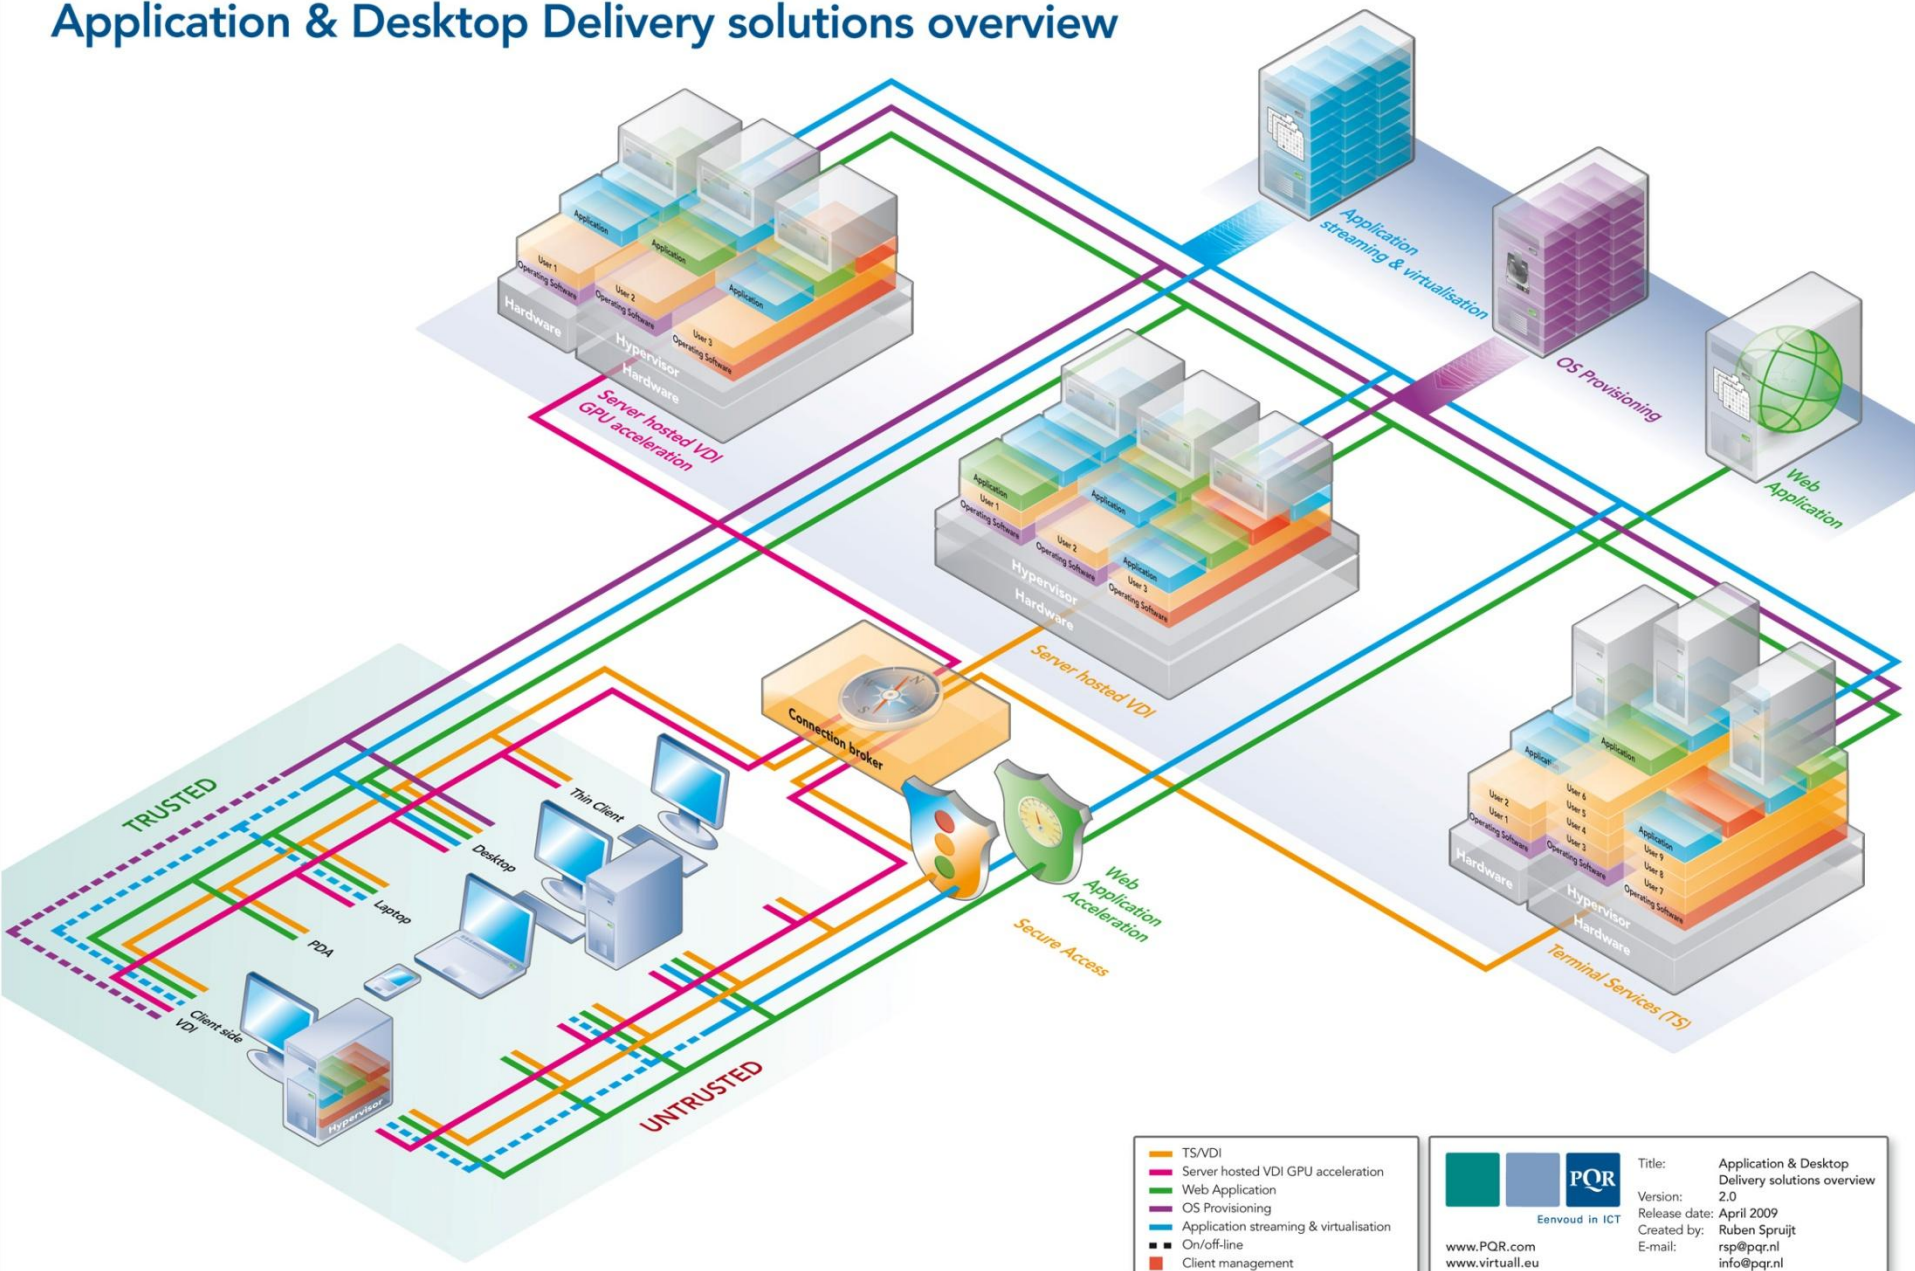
Application & Desktop Delivery solutions overview

Application
Application
Application
User 1
Operating Software
User 2
Operating Software
User 3
Operating Software
Hardware
Hypervisor
Hardware
Server hosted VDI GPU acceleration

Application streaming & virtualisation

OS Provisioning

Web Application

Application
User 1
Operating Software
Application
User 2
Operating Software
Application
User 3
Operating Software
Hypervisor
Hardware
Server hosted VDI

Connection broker

Web Application Acceleration

Secure Access

Applicat
Application
User 2
User 1
Operating Software
User 6
User 5
User 4
User 3
Operating Software
Application
User 9
User 8
User 7
Operating Software
Hardware
Hypervisor
Hardware
Terminal Services (TS)

TRUSTED
Thin Client
Desktop
Laptop
PDA
Client side VDI
Hypervisor
UNTRUSTED

TS/VDI
Server hosted VDI GPU acceleration
Web Application
OS Provisioning
Application streaming & virtualisation
On/off-line
Client management

PQR
Eenvoud in ICT
www.PQR.com
www.virtuall.eu

Title: Application & Desktop Delivery solutions overview
Version: 2.0
Release date: April 2009
Created by: Ruben Spruijt
E-mail: rsp@pqr.nl
info@pqr.nl